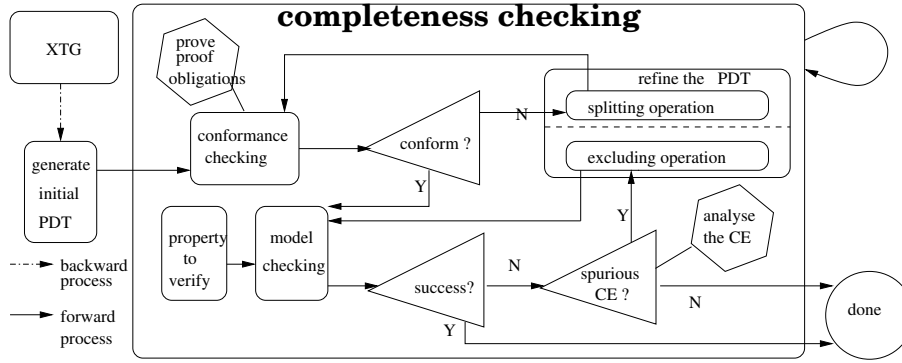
completeness checking

XTG

generate initial PDT

backward process

forward process

prove proof obligations

conformance checking

conform ?

N

Y

refine the PDT

splitting operation

excluding operation

property to verify

model checking

success?

N

Y

spurious CE ?

Y

N

analyse the CE

done